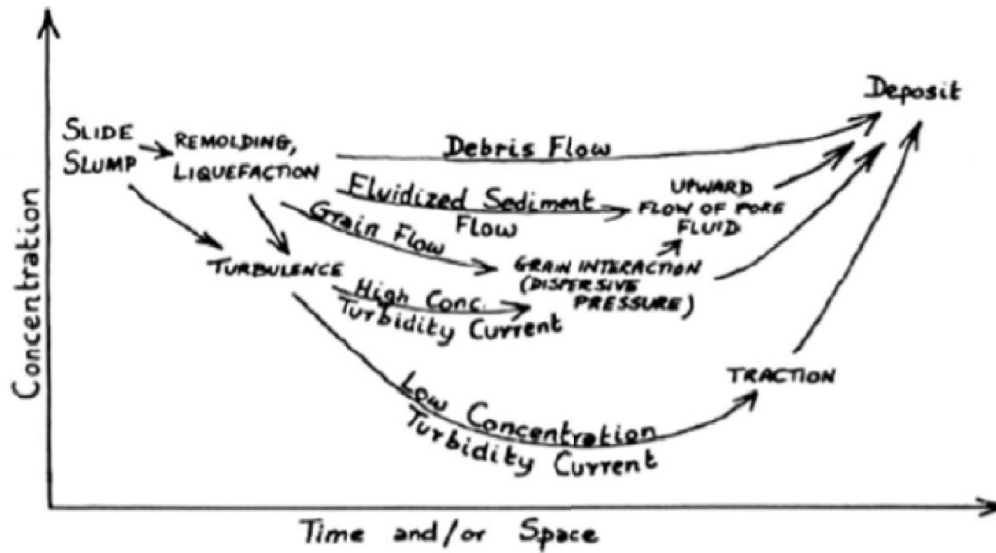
Deposit

SLIDE
SLUMP

REMOLDING,
LIQUEFACTION

Debris Flow

Fluidized Sediment
Flow

UPWARD
FLOW OF PORE
FLUID

Grain Flow

TURBULENCE

GRAIN INTERACTION
(DISPERSIVE
PRESSURE)

High Conc.
Turbidity Current

TRACTION

Low Concentration
Turbidity Current

Concentration

Time and/or Space